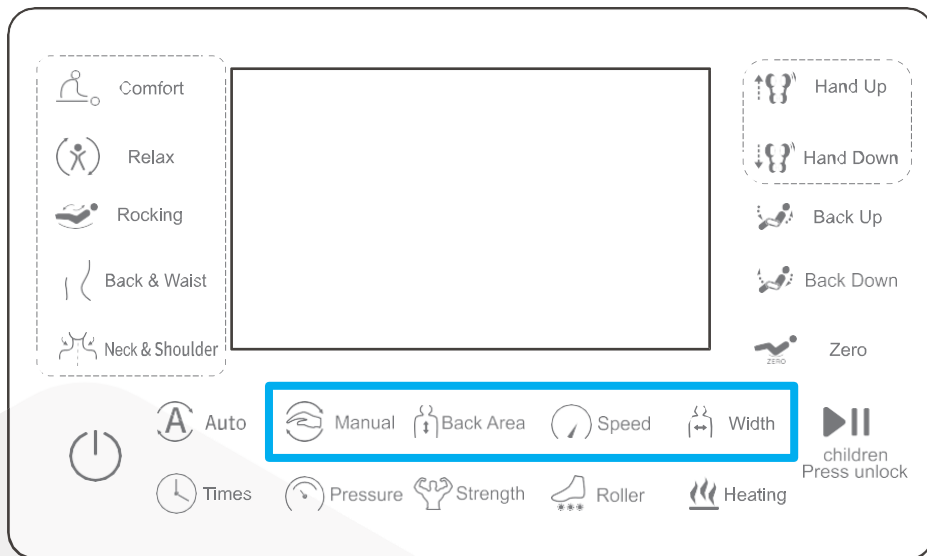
Comfort

Relax

Rocking

Back & Waist

Neck & Shoulder

Hand Up

Hand Down

Back Up

Back Down

ZERO

Zero

Auto

Manual

Back Area

Speed

Width

children
Press unlock

Times

Pressure

Strength

Roller

Heating